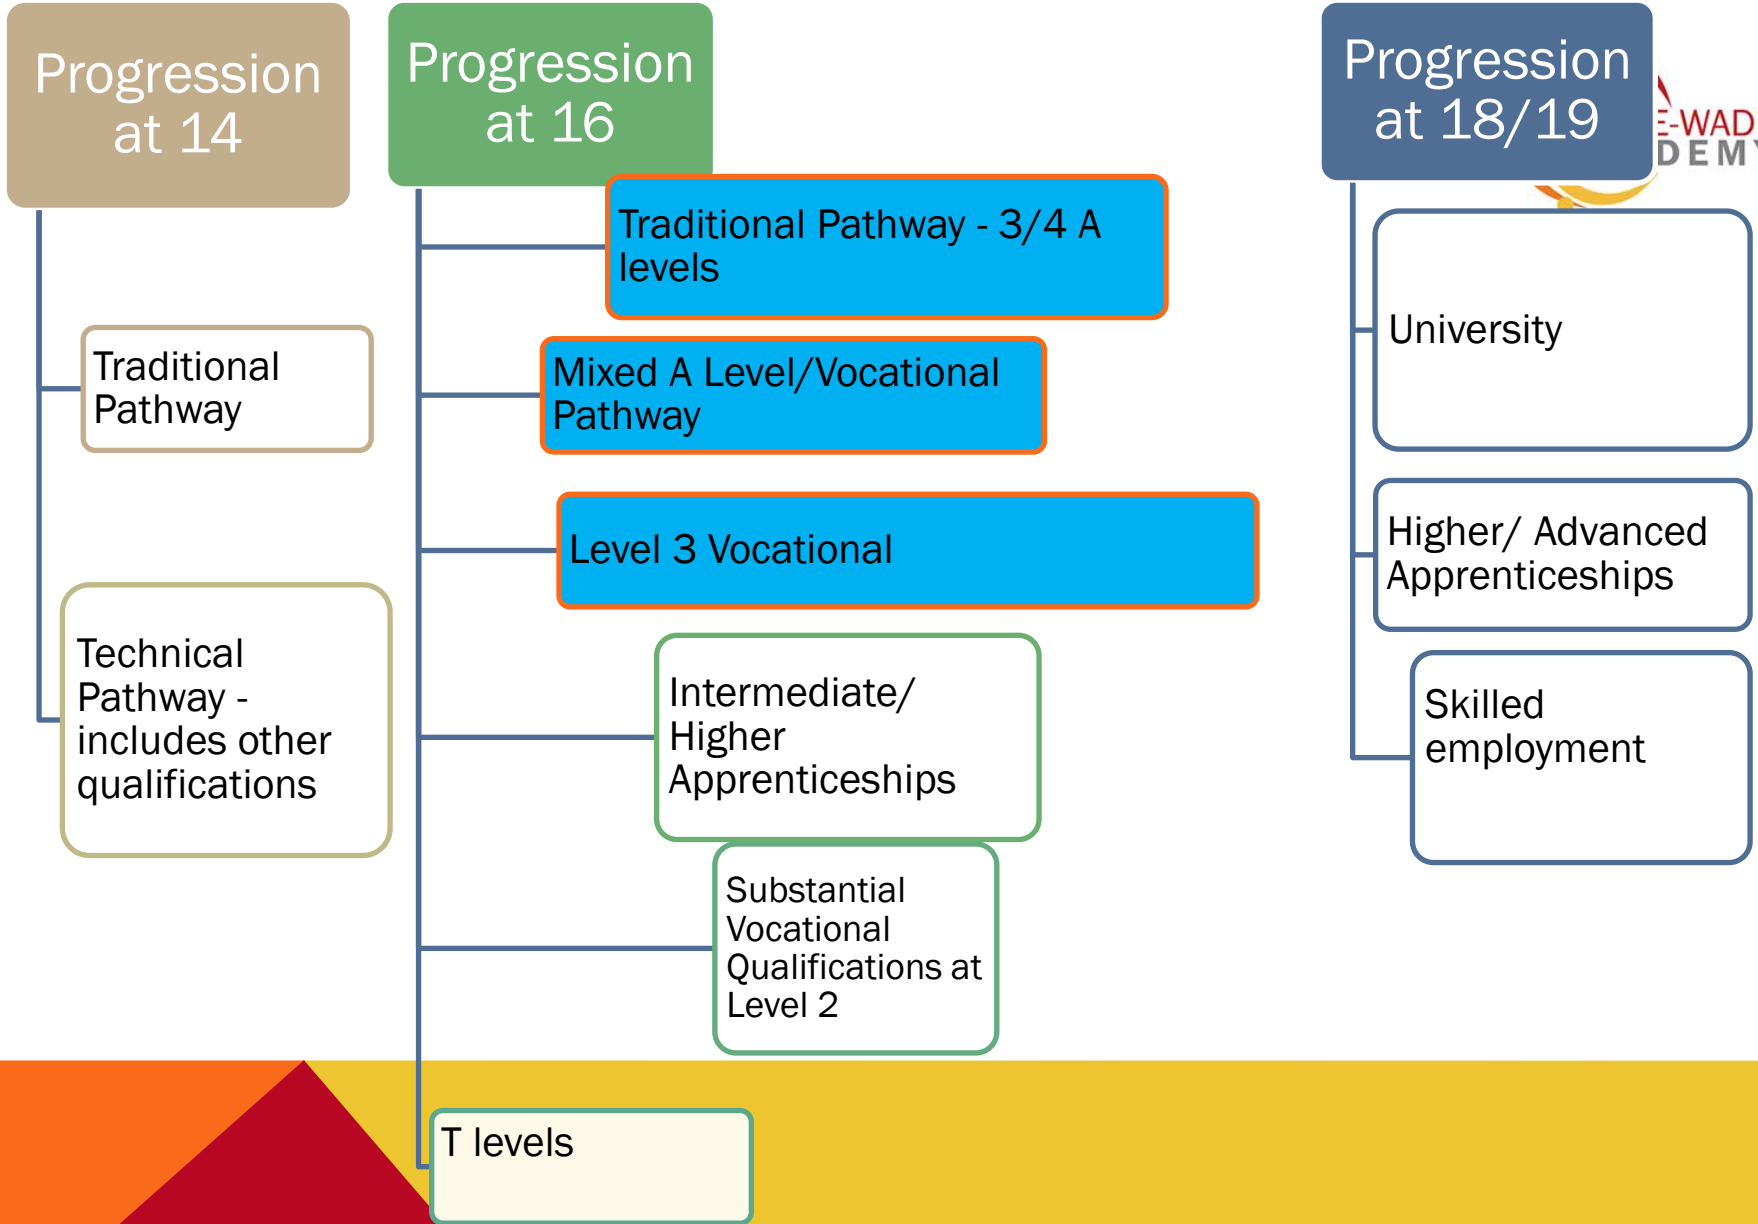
Progression at 14

Traditional Pathway

Technical Pathway - includes other qualifications

Progression at 16

Traditional Pathway - 3/4 A levels

Mixed A Level/Vocational Pathway

Level 3 Vocational

Intermediate/ Higher Apprenticeships

Substantial Vocational Qualifications at Level 2

T levels

Progression at 18/19

E-WAD
DEMY

University

Higher/ Advanced Apprenticeships

Skilled employment